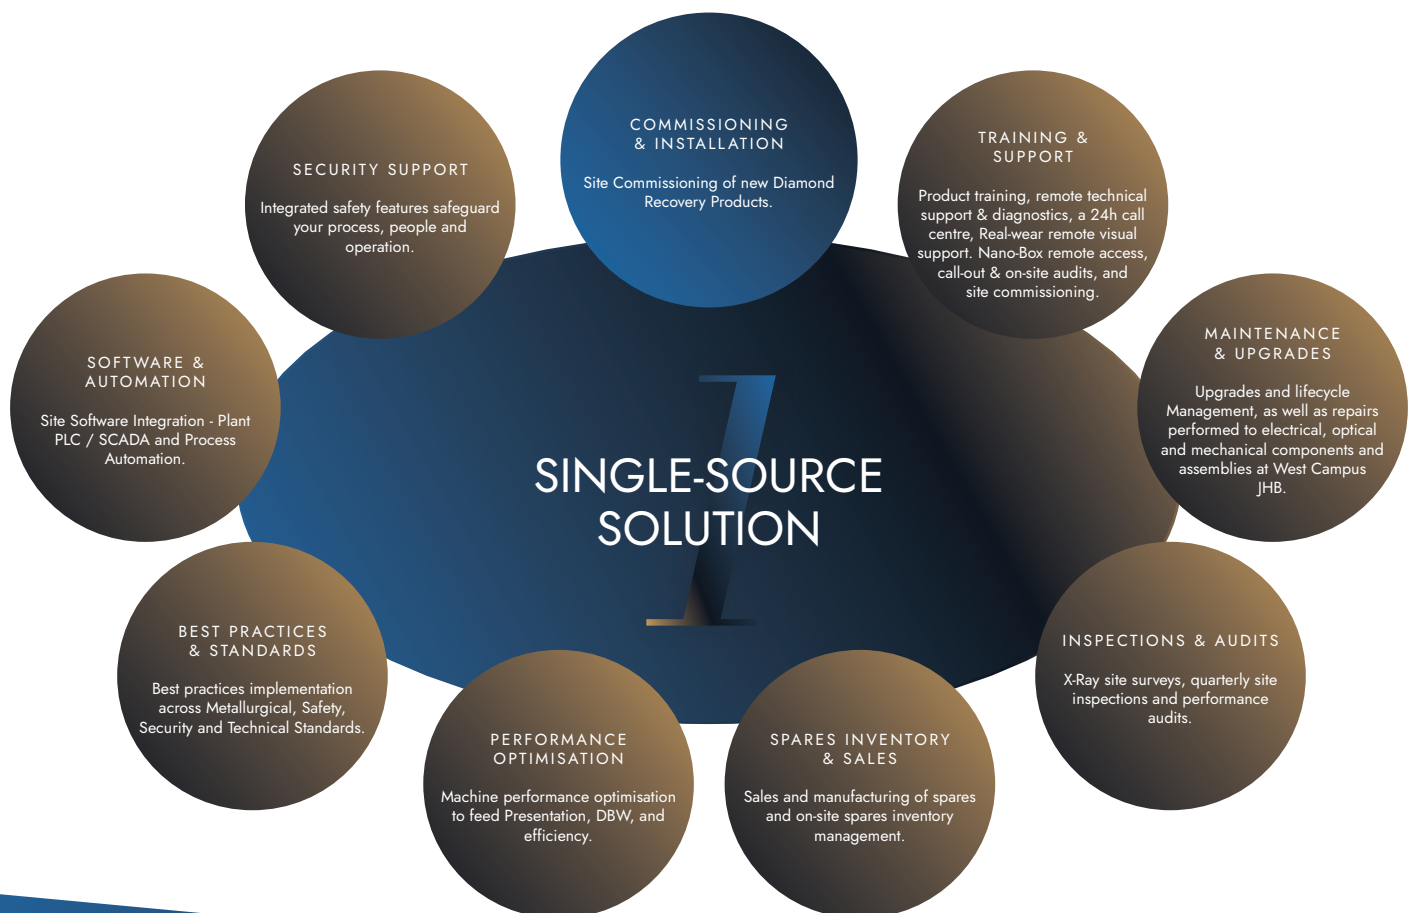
COMMISSIONING & INSTALLATION

Site Commissioning of new Diamond Recovery Products.

TRAINING & SUPPORT

Product training, remote technical support & diagnostics, a 24h call centre, Real-wear remote visual support. Nano-Box remote access, call-out & on-site audits, and site commissioning.

MAINTENANCE & UPGRADES

Upgrades and lifecycle Management, as well as repairs performed to electrical, optical and mechanical components and assemblies at West Campus JHB.

INSPECTIONS & AUDITS

X-Ray site surveys, quarterly site inspections and performance audits.

SPARES INVENTORY & SALES

Sales and manufacturing of spares and on-site spares inventory management.

PERFORMANCE OPTIMISATION

Machine performance optimisation to feed Presentation, DBW, and efficiency.

BEST PRACTICES & STANDARDS

Best practices implementation across Metallurgical, Safety, Security and Technical Standards.

SOFTWARE & AUTOMATION

Site Software Integration - Plant PLC / SCADA and Process Automation.

SECURITY SUPPORT

Integrated safety features safeguard your process, people and operation.

1

SINGLE-SOURCE SOLUTION